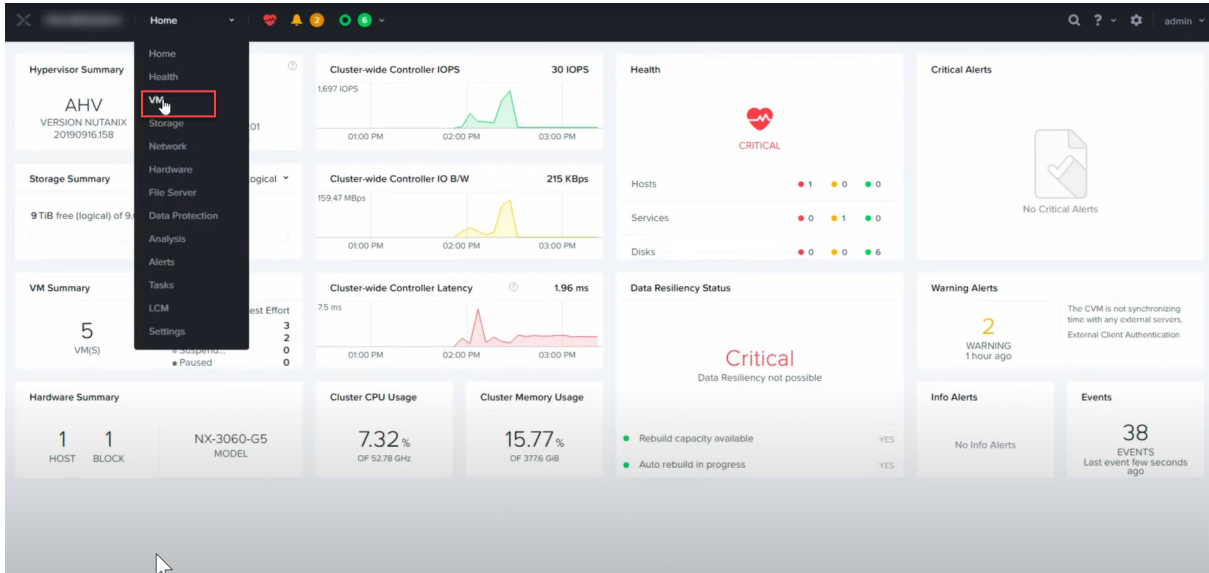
Home 2 6 admin

Home
Health
VM
Storage
Network
Hardware
File Server
Data Protection
Analysis
Alerts
Tasks
LCM
Settings

Hypervisor Summary
AHV
VERSION NUTANIX 20190916.158
01

Storage Summary
logical
9 TiB free (logical) of 9.

VM Summary
5
VM(S)
est Effort
3
2
Suspend... 0
Paused 0

Hardware Summary
1 HOST 1 BLOCK
NX-3060-G5 MODEL

Cluster-wide Controller IOPS 30 IOPS
1,697 IOPS
01:00 PM 02:00 PM 03:00 PM

Cluster-wide Controller IO B/W 215 KBps
159.47 MBps
01:00 PM 02:00 PM 03:00 PM

Cluster-wide Controller Latency 1.96 ms
7.5 ms
01:00 PM 02:00 PM 03:00 PM

Cluster CPU Usage
7.32 %
OF 52.78 GHz

Cluster Memory Usage
15.77 %
OF 377.6 GiB

Health
CRITICAL
| | | | |
|---|---|---|---|
| Hosts | 1 | 0 | 0 |
| Services | 0 | 1 | 0 |
| Disks | 0 | 0 | 6 |

Data Resiliency Status
Critical
Data Resiliency not possible
Rebuild capacity available YES
Auto rebuild in progress YES

Critical Alerts
No Critical Alerts

Warning Alerts
2
WARNING
1 hour ago
The CVM is not synchronizing time with any external servers.
External Client Authentication

Info Alerts
No Info Alerts

Events
38
EVENTS
Last event few seconds ago